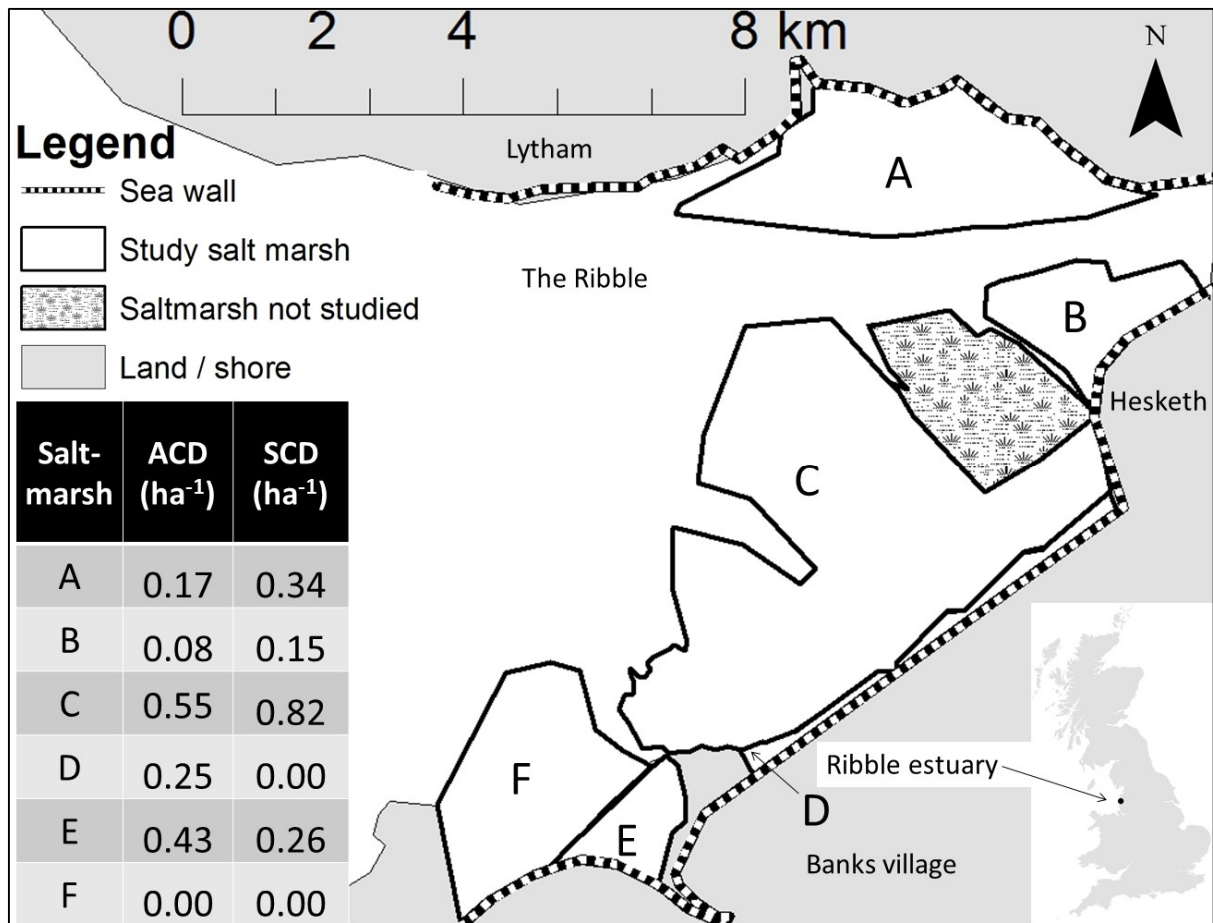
0 2 4 8 km

N

Legend

Sea wall

Study salt marsh

Saltmarsh not studied

Land / shore

Lytham

A

The Ribble

B

Hesketh

C

| Salt-marsh | ACD (ha$^{-1}$) | SCD (ha$^{-1}$) |
|---|---|---|
| A | 0.17 | 0.34 |
| B | 0.08 | 0.15 |
| C | 0.55 | 0.82 |
| D | 0.25 | 0.00 |
| E | 0.43 | 0.26 |
| F | 0.00 | 0.00 |

F

E

D

Ribble estuary

Banks village